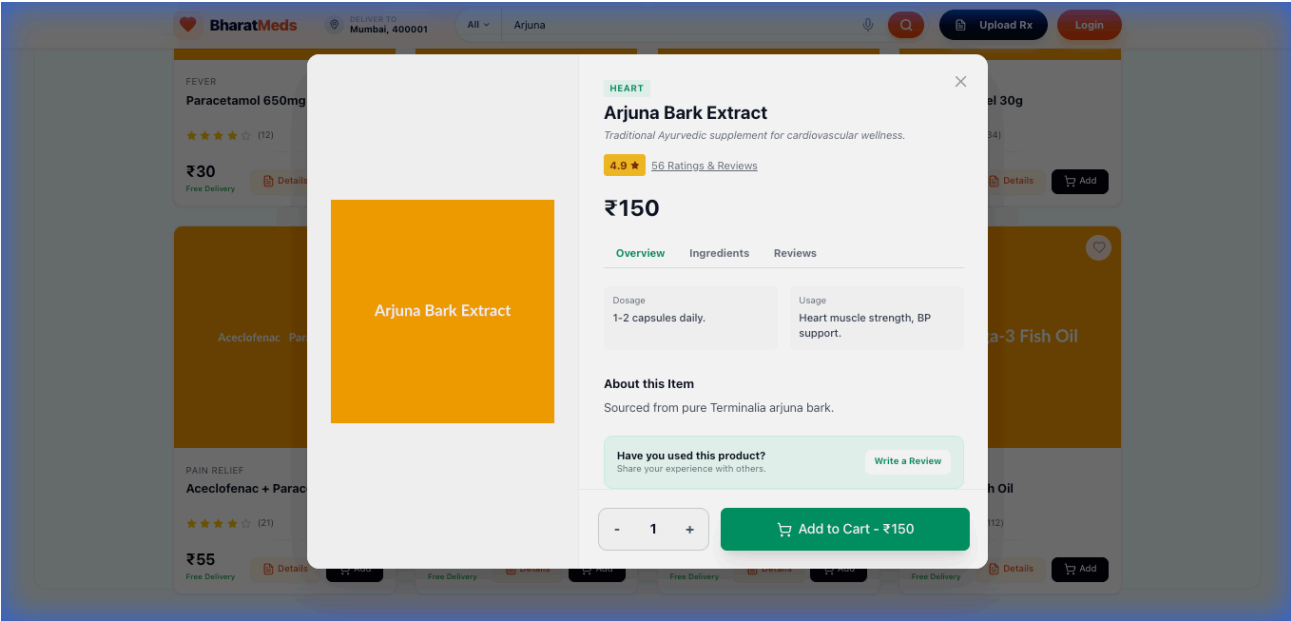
BharatMeds
DELIVER TO
Mumbai, 400001
All
Arjuna
Upload Rx
Login

FEVER
Paracetamol 650mg
(12)
₹30
Free Delivery
Details

el 30g
34)
Details
Add

Aceclofenac Par

a-3 Fish Oil

PAIN RELIEF
Aceclofenac + Parac
(21)
₹55
Free Delivery
Details
Add

Free Delivery
Details
Add

Free Delivery
Details
Add

h Oil
(12)
Free Delivery
Details
Add

Arjuna Bark Extract

HEART
Arjuna Bark Extract
Traditional Ayurvedic supplement for cardiovascular wellness.
4.9 ★ 56 Ratings & Reviews
₹150
Overview
Ingredients
Reviews
Dosage
1-2 capsules daily.
Usage
Heart muscle strength, BP support.
About this Item
Sourced from pure Terminalia arjuna bark.
Have you used this product?
Share your experience with others.
Write a Review
-
1
+
Add to Cart - ₹150